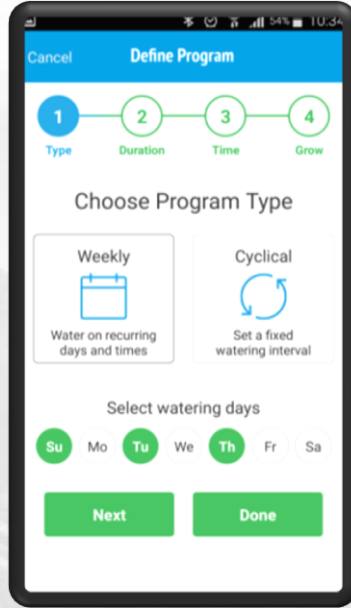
54% 10:34

Cancel Define Program

1 Type
2 Duration
3 Time
4 Grow

Choose Program Type

Weekly
Water on recurring days and times

Cyclical
Set a fixed watering interval

Select watering days

Su Mo Tu We Th Fr Sa

Next Done